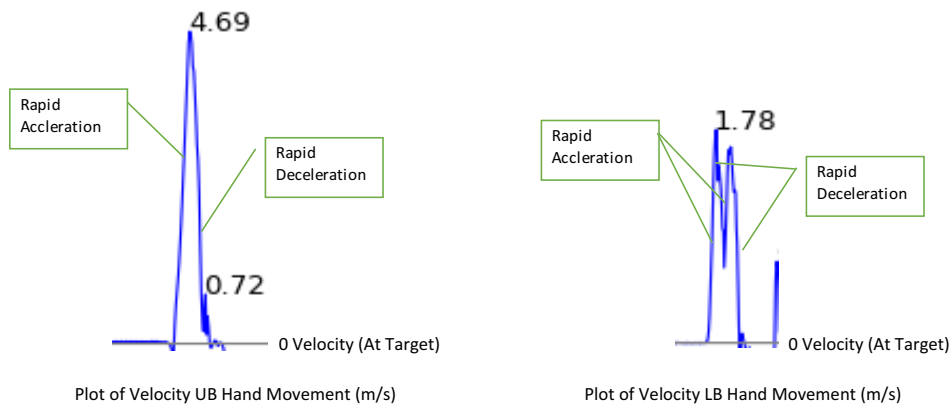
4.69

Rapid Accleration

Rapid Deceleration

0.72

0 Velocity (At Target)

Plot of Velocity UB Hand Movement (m/s)

1.78

Rapid Accleration

Rapid Deceleration

0 Velocity (At Target)

Plot of Velocity LB Hand Movement (m/s)